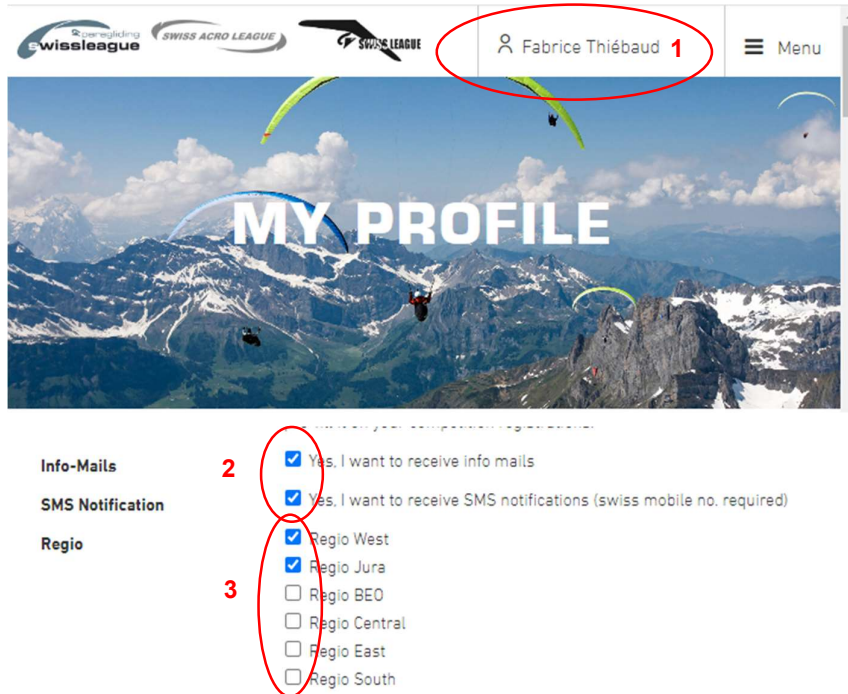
paragliding swissleague SWISS ACRO LEAGUE SWISS LEAGUE

Fabrice Thiébaud 1

Menu

MY PROFILE

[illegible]

Info-Mails 2 Yes, I want to receive info mails

SMS Notification Yes, I want to receive SMS notifications (swiss mobile no. required)

Regio Regio West

Regio Jura

3 Regio BEO

Regio Central

Regio East

Regio South